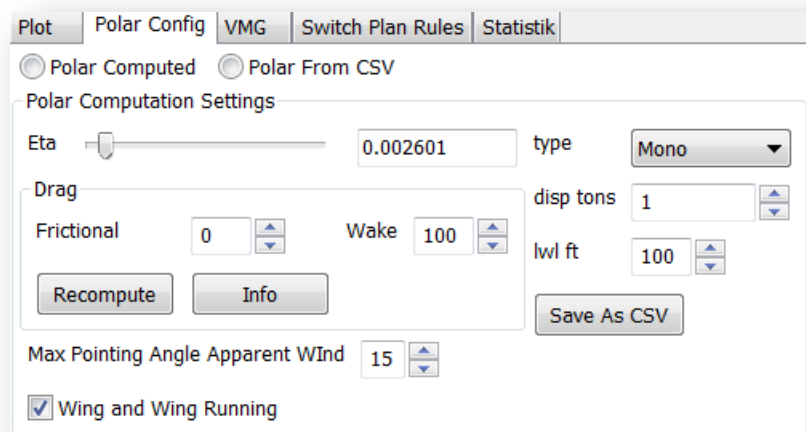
Plot | Polar Config | VMG | Switch Plan Rules | Statistik

Polar Computed  Polar From CSV

Polar Computation Settings

Eta 0.002601 type Mono

Drag

Frictional 0 Wake 100

disp tons 1

lwl ft 100

Recompute Info

Save As CSV

Max Pointing Angle Apparent WInd 15

Wing and Wing Running